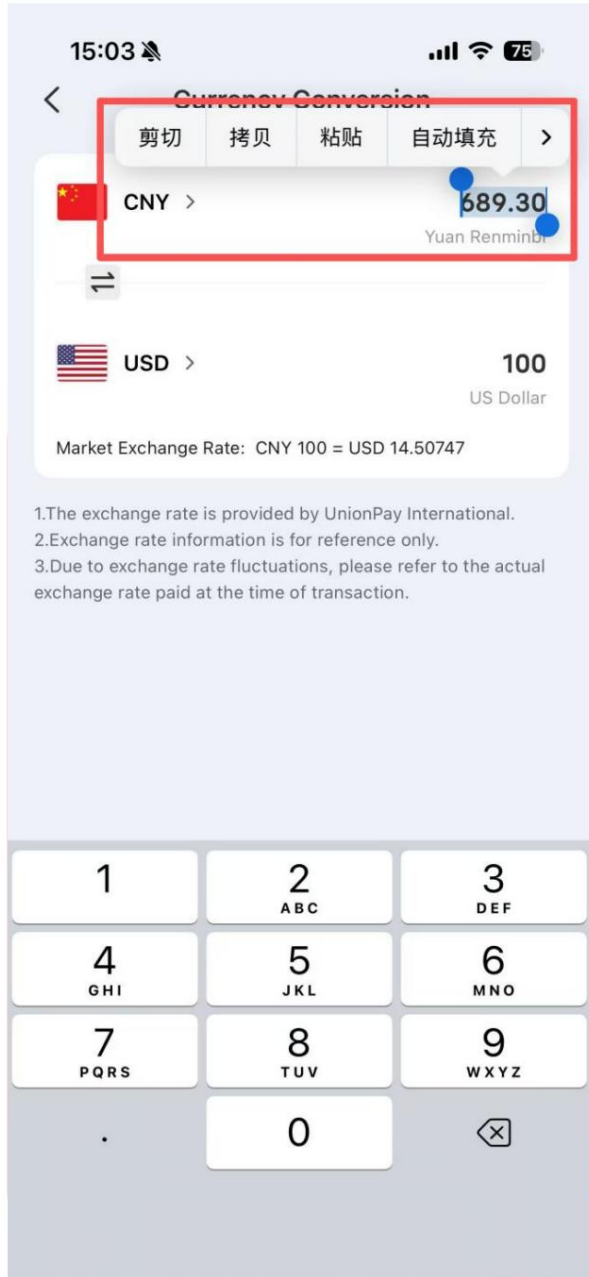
15:03 75

<

Currency Conversion

剪切 拷贝 粘贴 自动填充 >

CNY > 689.30

Yuan Renminbi

USD > 100

US Dollar

Market Exchange Rate: CNY 100 = USD 14.50747

1.The exchange rate is provided by UnionPay International.
2.Exchange rate information is for reference only.
3.Due to exchange rate fluctuations, please refer to the actual exchange rate paid at the time of transaction.

1

2 ABC

3 DEF

4 GHI

5 JKL

6 MNO

7 PQRS

8 TUV

9 WXYZ

.

0